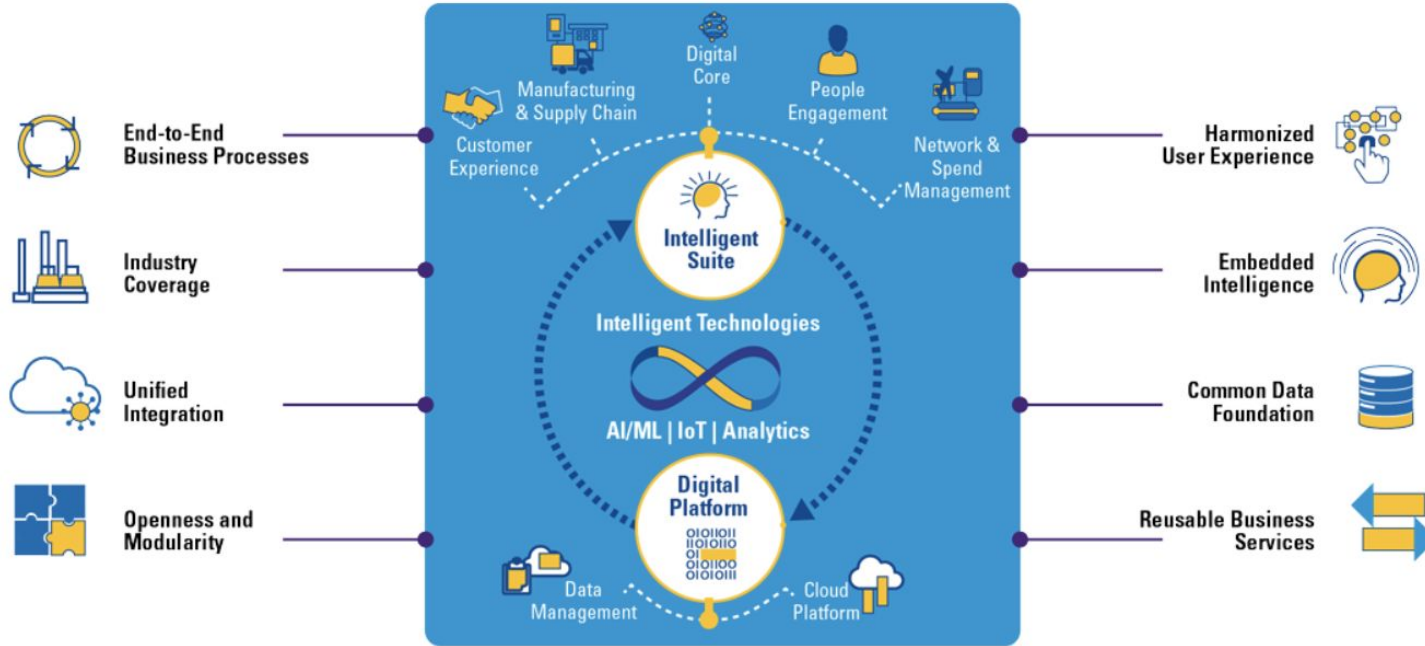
End-to-End Business Processes

Industry Coverage

Unified Integration

Openness and Modularity

Manufacturing & Supply Chain

Digital Core

People Engagement

Customer Experience

Network & Spend Management

Intelligent Suite

Intelligent Technologies

AI/ML | IoT | Analytics

Digital Platform

01010011
11010110
01
01010100
01010111

Data Management

Cloud Platform

Harmonized User Experience

Embedded Intelligence

Common Data Foundation

Reusable Business Services